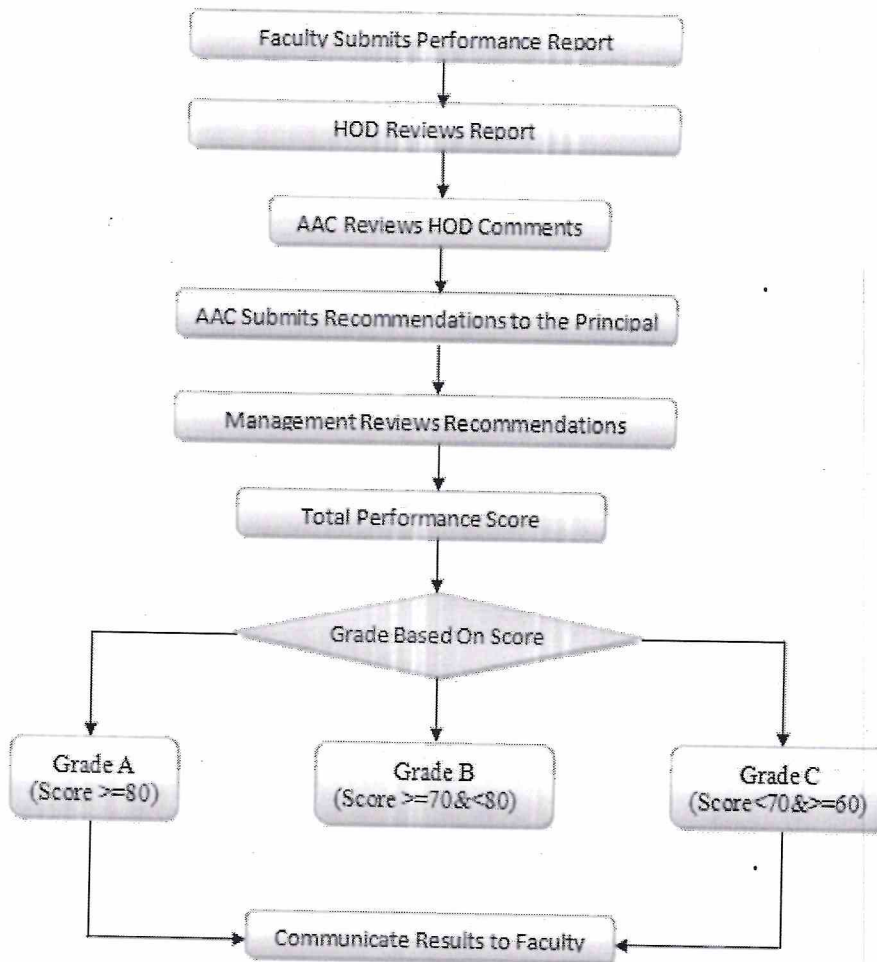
Faculty Submits Performance Report

HOD Reviews Report

AAC Reviews HOD Comments

AAC Submits Recommendations to the Principal

Management Reviews Recommendations

Total Performance Score

Grade Based On Score

Grade A (Score >=80)

Grade B (Score >=70&<80)

Grade C (Score<70&>=60)

Communicate Results to Faculty